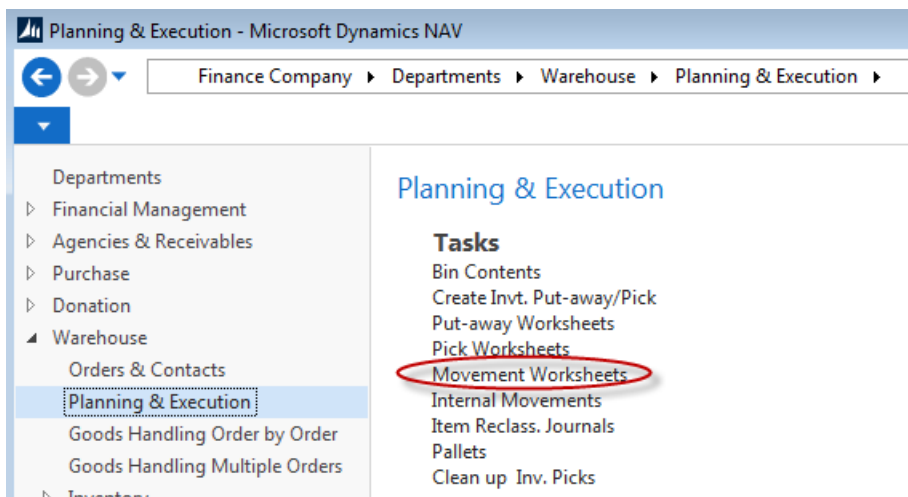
Planning & Execution - Microsoft Dynamics NAV

Finance Company ▸ Departments ▸ Warehouse ▸ Planning & Execution ▸

Departments
Financial Management
Agencies & Receivables
Purchase
Donation
Warehouse
Orders & Contacts
Planning & Execution
Goods Handling Order by Order
Goods Handling Multiple Orders
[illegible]

Planning & Execution

Tasks
Bin Contents
Create Invt. Put-away/Pick
Put-away Worksheets
Pick Worksheets
Movement Worksheets
Internal Movements
Item Reclass. Journals
Pallets
Clean up Inv. Picks